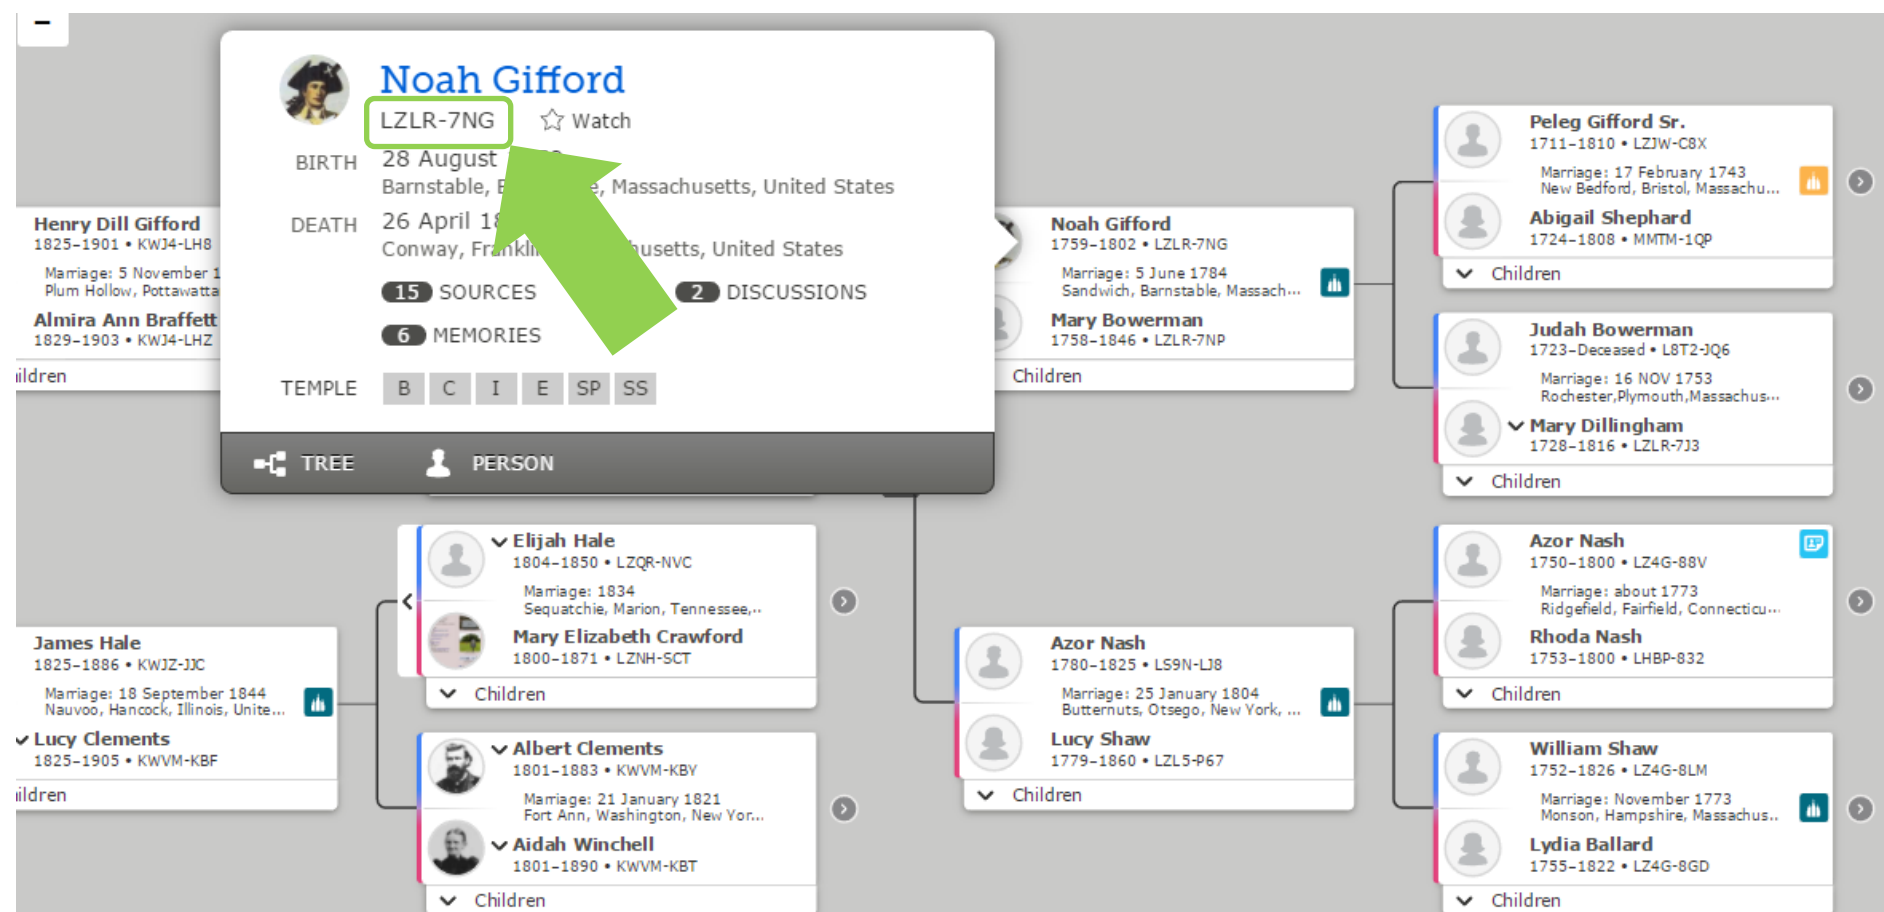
–

Noah Gifford
LZLR-7NG
Watch
BIRTH 28 August
Barnstable, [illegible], Massachusetts, United States
DEATH 26 April 18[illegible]
Conway, Fr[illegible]husetts, United States
15 SOURCES
2 DISCUSSIONS
6 MEMORIES
TEMPLE B C I E SP SS
TREE
PERSON

Henry Dill Gifford
1825–1901 • KWJ4-LH8
Marriage: 5 November 1
Plum Hollow, Pottawatta
Almira Ann Braffett
1829–1903 • KWJ4-LHZ
ildren

Noah Gifford
1759–1802 • LZLR-7NG
Marriage: 5 June 1784
Sandwich, Barnstable, Massach...
Mary Bowerman
1758–1846 • LZLR-7NP
Children

Peleg Gifford Sr.
1711–1810 • LZJW-C8X
Marriage: 17 February 1743
New Bedford, Bristol, Massachu...
Abigail Shephard
1724–1808 • MMTM-1QP
Children

Judah Bowerman
1723-Deceased • L8T2-JQ6
Marriage: 16 NOV 1753
Rochester,Plymouth,Massachus...
Mary Dillingham
1728–1816 • LZLR-7J3
Children

Elijah Hale
1804–1850 • LZQR-NVC
Marriage: 1834
Sequatchie, Marion, Tennessee,...
Mary Elizabeth Crawford
1800–1871 • LZNH-SCT
Children

James Hale
1825–1886 • KWJZ-JJC
Marriage: 18 September 1844
Nauvoo, Hancock, Illinois, Unite...
Lucy Clements
1825–1905 • KWVM-KBF
ildren

Albert Clements
1801–1883 • KWVM-KBY
Marriage: 21 January 1821
Fort Ann, Washington, New Yor...
Aidah Winchell
1801–1890 • KWVM-KBT
Children

Azor Nash
1780–1825 • LS9N-LJ8
Marriage: 25 January 1804
Butternuts, Otsego, New York, ...
Lucy Shaw
1779–1860 • LZL5-P67
Children

Azor Nash
1750–1800 • LZ4G-88V
Marriage: about 1773
Ridgefield, Fairfield, Connecticu...
Rhoda Nash
1753–1800 • LHBP-832
Children

William Shaw
1752–1826 • LZ4G-8LM
Marriage: November 1773
Monson, Hampshire, Massachus...
Lydia Ballard
1755–1822 • LZ4G-8GD
Children